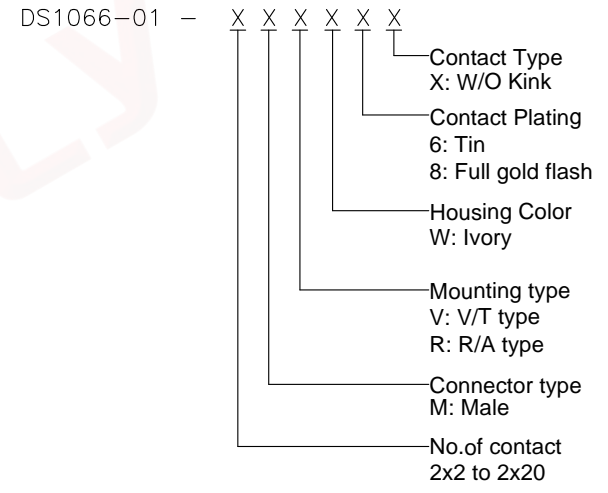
DS1066-01 - X X X X X X

Contact Type
X: W/O Kink

Contact Plating
6: Tin
8: Full gold flash

Housing Color
W: Ivory

Mounting type
V: V/T type
R: R/A type

Connector type
M: Male

No.of contact
2x2 to 2x20